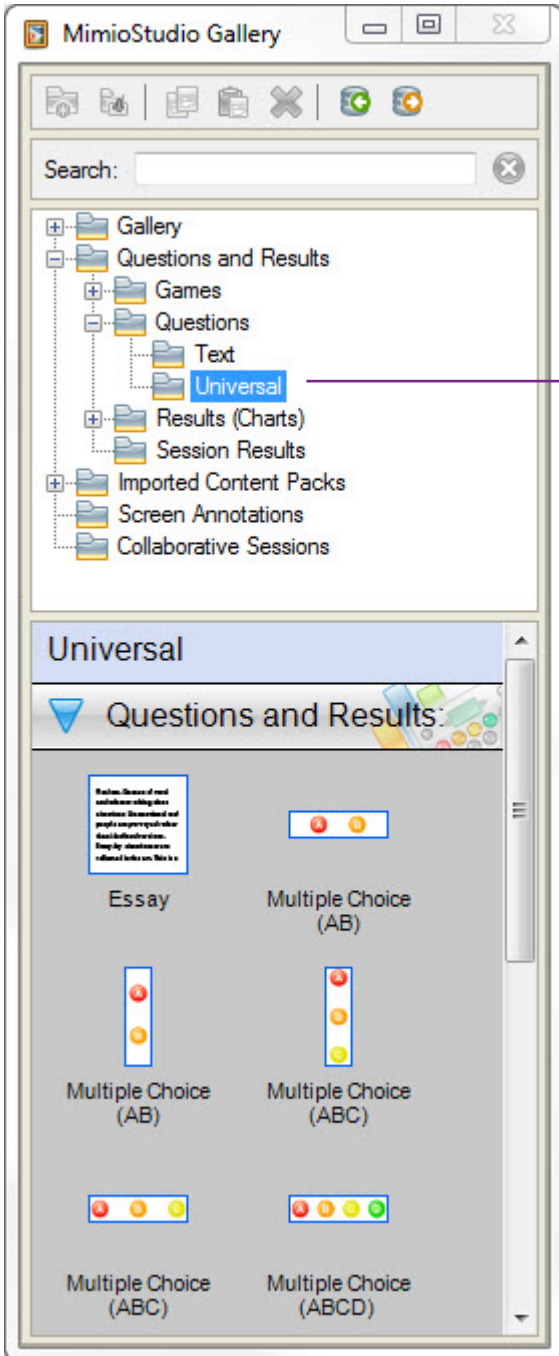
MimioStudio Gallery

Search:

Gallery
Questions and Results
Games
Questions
Text
Universal
Results (Charts)
Session Results
Imported Content Packs
Screen Annotations
Collaborative Sessions

Universal

Questions and Results:

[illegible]

Essay

A B

Multiple Choice (AB)

A B

Multiple Choice (AB)

A B C

Multiple Choice (ABC)

A B C

Multiple Choice (ABC)

A B C D

Multiple Choice (ABCD)